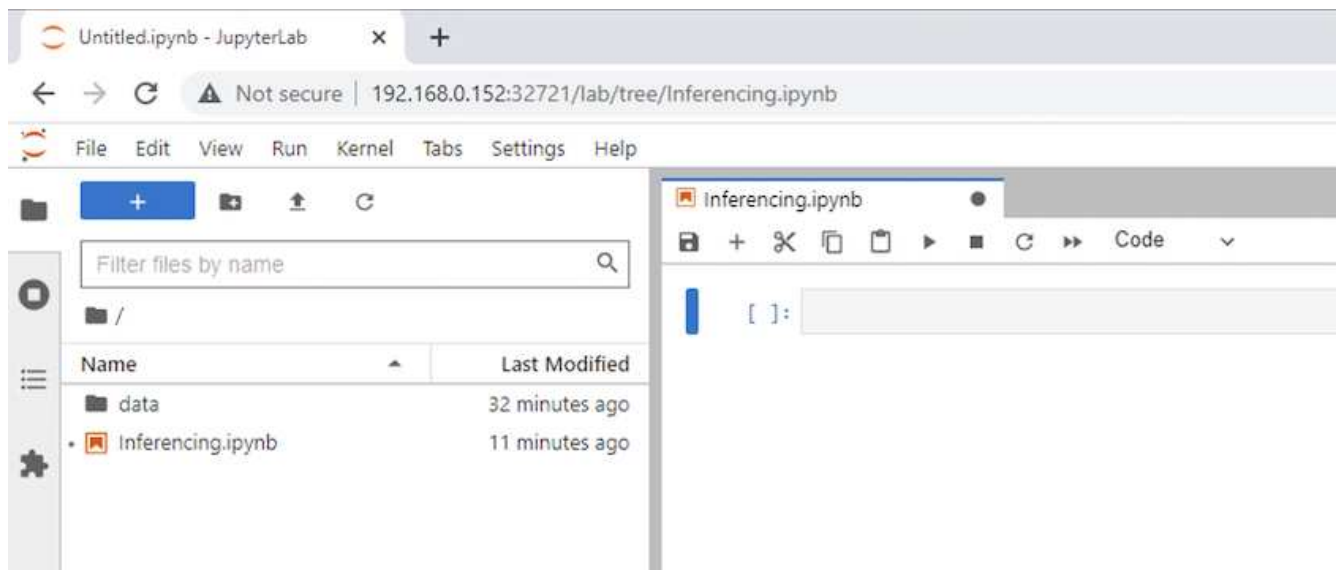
Untitled.ipynb - JupyterLab ×  +

Not secure | 192.168.0.152:32721/lab/tree/Inferencing.ipynb

File Edit View Run Kernel Tabs Settings Help

+

Filter files by name

/

| Name | Last Modified |
|---|---|
| data | 32 minutes ago |
| Inferencing.ipynb | 11 minutes ago |

Inferencing.ipynb

Code

[ ]: